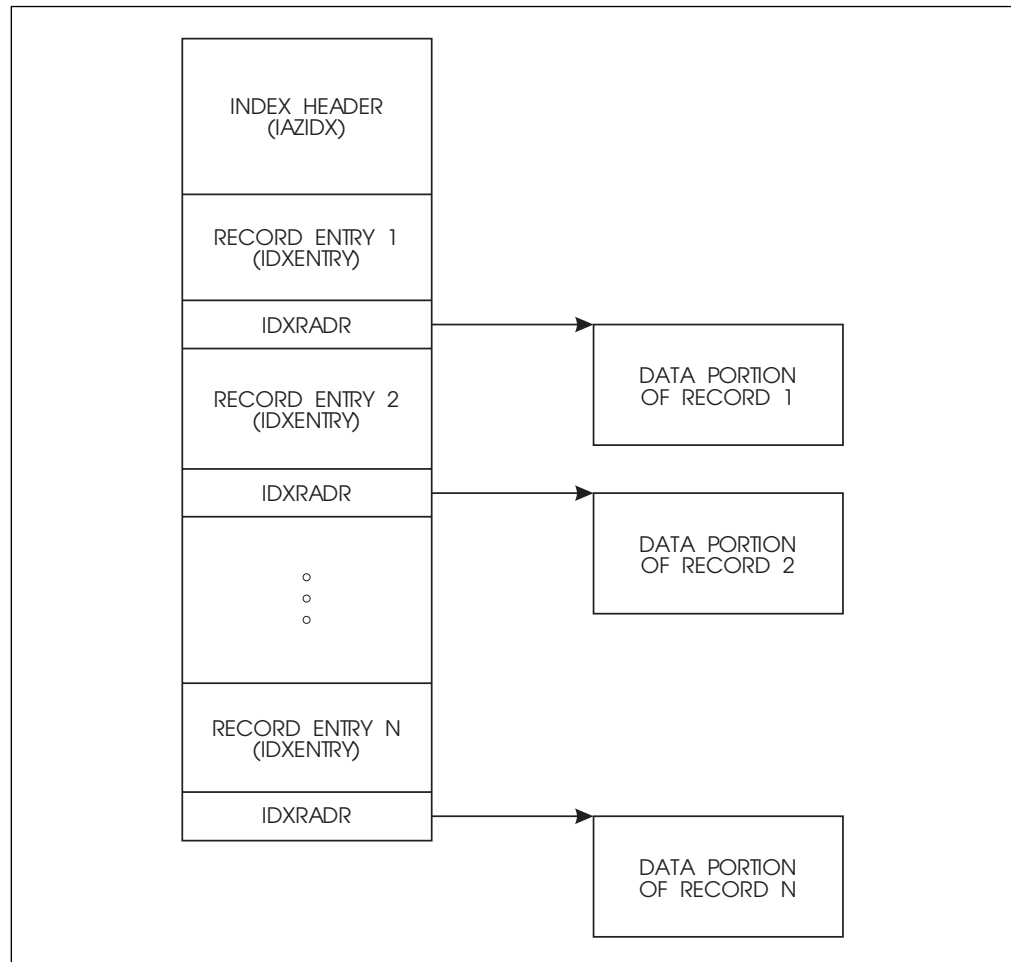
INDEX HEADER
(IAZIDX)

RECORD ENTRY 1
(IDXENTRY)

IDXRADR

DATA PORTION
OF RECORD 1

RECORD ENTRY 2
(IDXENTRY)

IDXRADR

DATA PORTION
OF RECORD 2

RECORD ENTRY N
(IDXENTRY)

IDXRADR

DATA PORTION
OF RECORD N